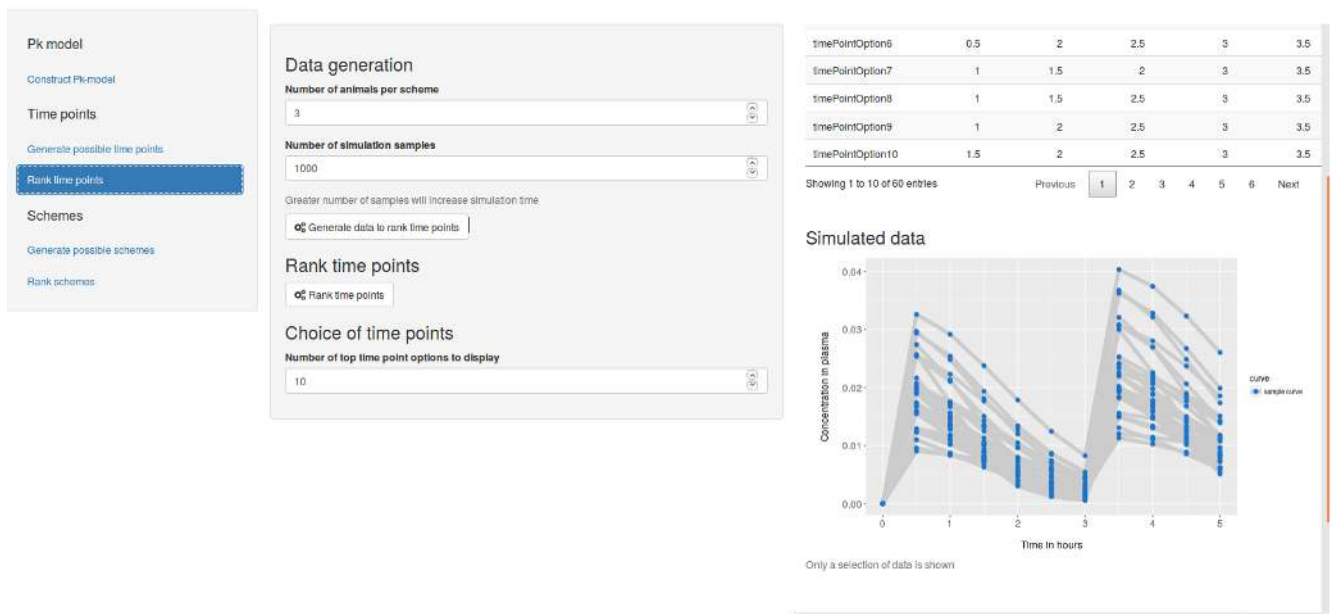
Pk model

Construct Pk-model

Time points

Generate possible time points

Rank time points

Schemes

Generate possible schemes

Rank schemes

Data generation

Number of animals per scheme

3

Number of simulation samples

1000

Greater number of samples will increase simulation time

Generate data to rank time points

Rank time points

Rank time points

Choice of time points

Number of top time point options to display

10

| | | | | | |
|---|---|---|---|---|---|
| timePointOption6 | 0.5 | 2 | 2.5 | 3 | 3.5 |
| timePointOption7 | 1 | 1.5 | 2 | 3 | 3.5 |
| timePointOption8 | 1 | 1.5 | 2.5 | 3 | 3.5 |
| timePointOption9 | 1 | 2 | 2.5 | 3 | 3.5 |
| timePointOption10 | 1.5 | 2 | 2.5 | 3 | 3.5 |

Showing 1 to 10 of 60 entries

Previous 1 2 3 4 5 6 Next

Simulated data

0.04
0.03
0.02
0.01
0.00

Concentration in plasma

0 1 2 3 4 5

Time in hours

curve
sample curve

Only a selection of data is shown